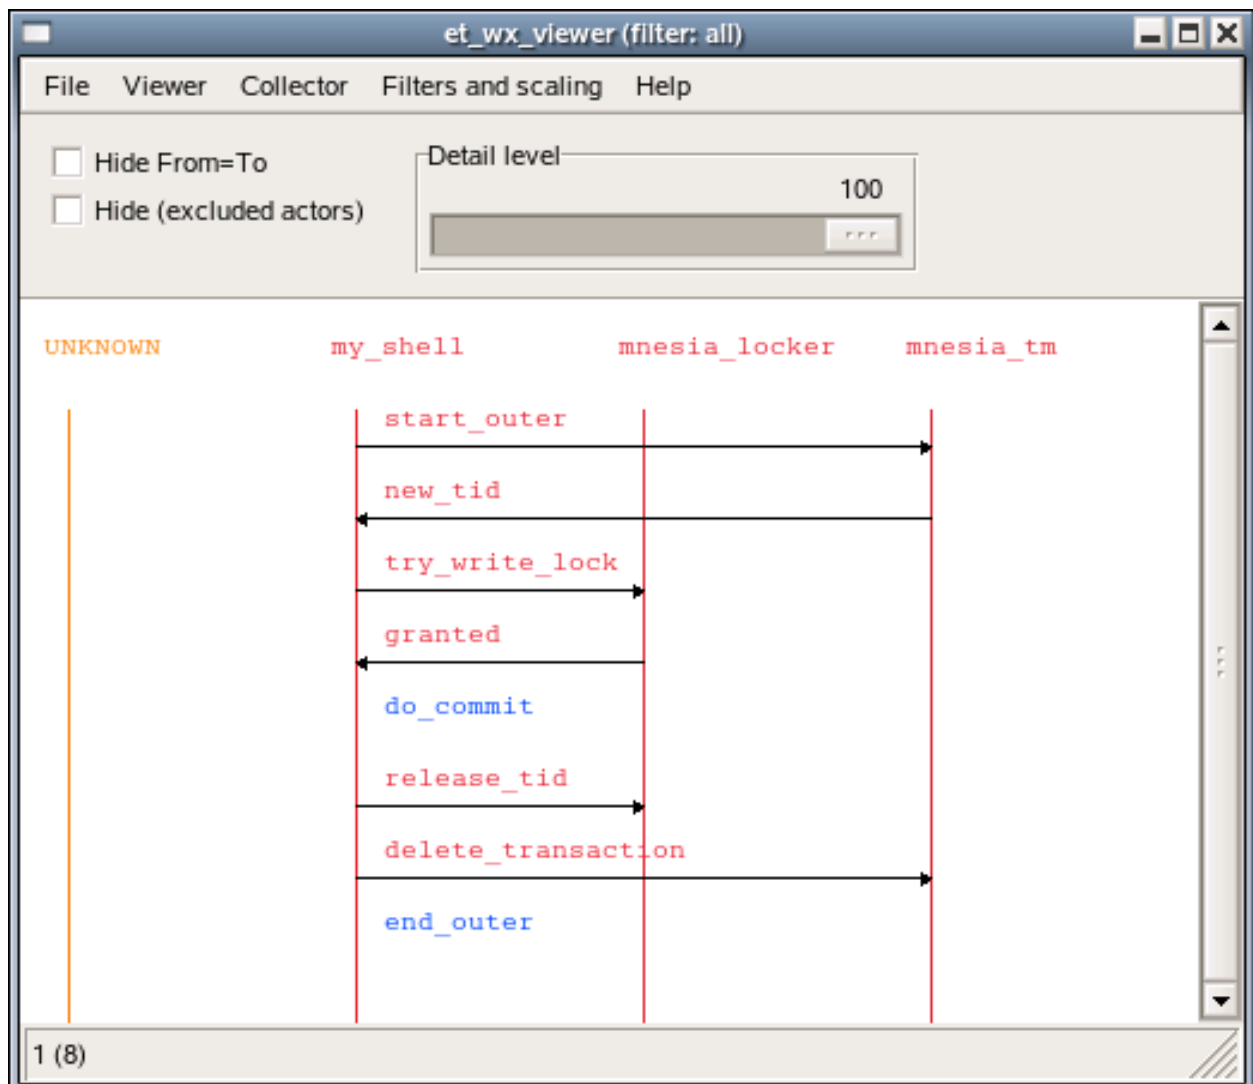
et_wx_viewer (filter: all)

File Viewer Collector Filters and scaling Help

Hide From=To
Hide (excluded actors)

Detail level
100

UNKNOWN my_shell mnesia_locker mnesia_tm

start_outer
new_tid
try_write_lock
granted
do_commit
release_tid
delete_transaction
end_outer

1 (8)